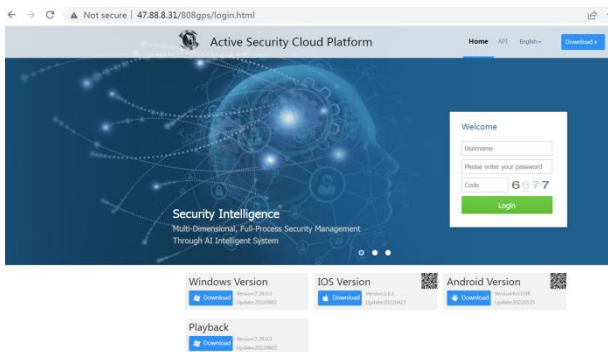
Not secure | 47.88.8.31/808gps/login.html

Active Security Cloud Platform

Home API English Download

Welcome

Username

Please enter your password

Code 6677

Login

Security Intelligence

Multi-Dimensional, Full-Process Security Management Through AI Intelligent System

Windows Version
Download Version:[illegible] Update:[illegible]

IOS Version
Download Version:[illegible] Update:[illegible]

Android Version
Download Version:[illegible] Update:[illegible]

Playback
Download Version:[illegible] Update:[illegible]